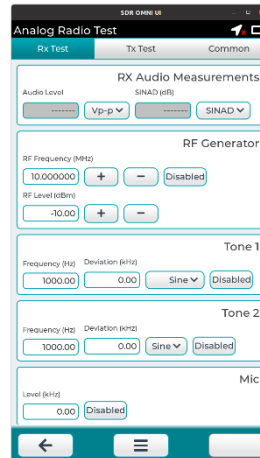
SDR OMNI UI

Analog Radio Test

Rx Test

Tx Test

Common

RX Audio Measurements

Audio Level

SINAD (dB)

--------

Vp-p

--------

SINAD

RF Generator

RF Frequency (MHz)

10.000000

+

−

Disabled

RF Level (dBm)

-10.00

+

−

Tone 1

Frequency (Hz)

Deviation (kHz)

1000.00

0.00

Sine

Disabled

Tone 2

Frequency (Hz)

Deviation (kHz)

1000.00

0.00

Sine

Disabled

Mic

Level (kHz)

0.00

Disabled